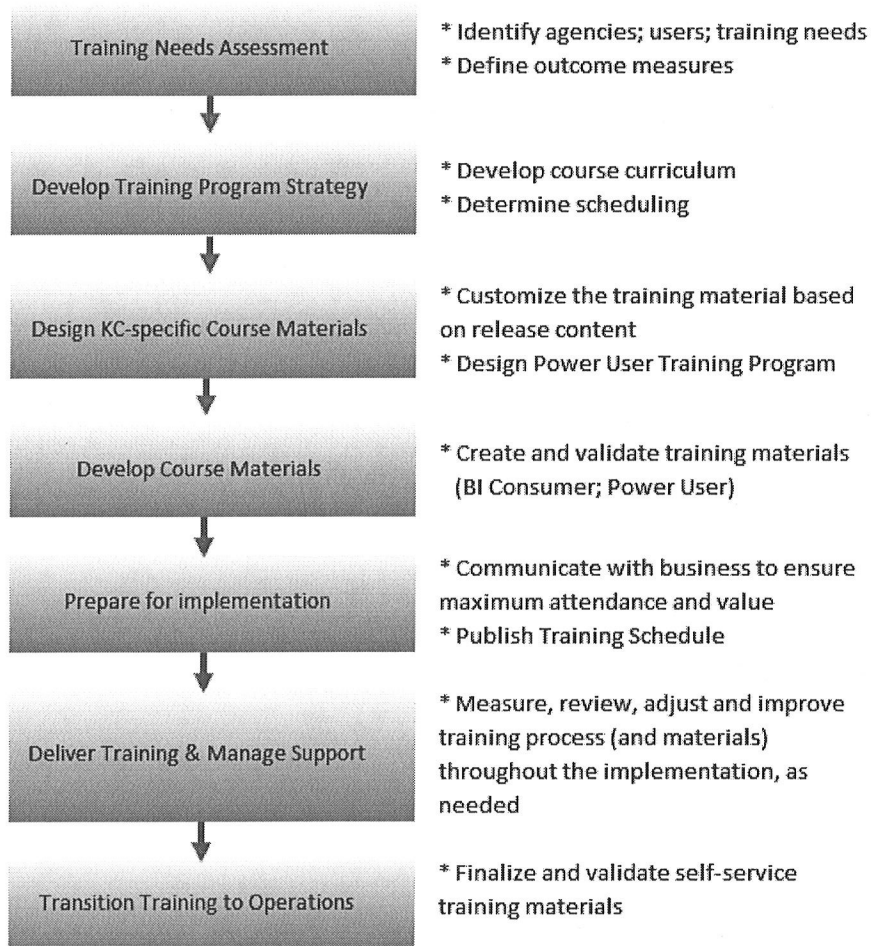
Training Needs Assessment

* Identify agencies; users; training needs
* Define outcome measures

Develop Training Program Strategy

* Develop course curriculum
* Determine scheduling

Design KC-specific Course Materials

* Customize the training material based on release content
* Design Power User Training Program

Develop Course Materials

* Create and validate training materials (BI Consumer; Power User)

Prepare for implementation

* Communicate with business to ensure maximum attendance and value
* Publish Training Schedule

Deliver Training & Manage Support

* Measure, review, adjust and improve training process (and materials) throughout the implementation, as needed

Transition Training to Operations

* Finalize and validate self-service training materials